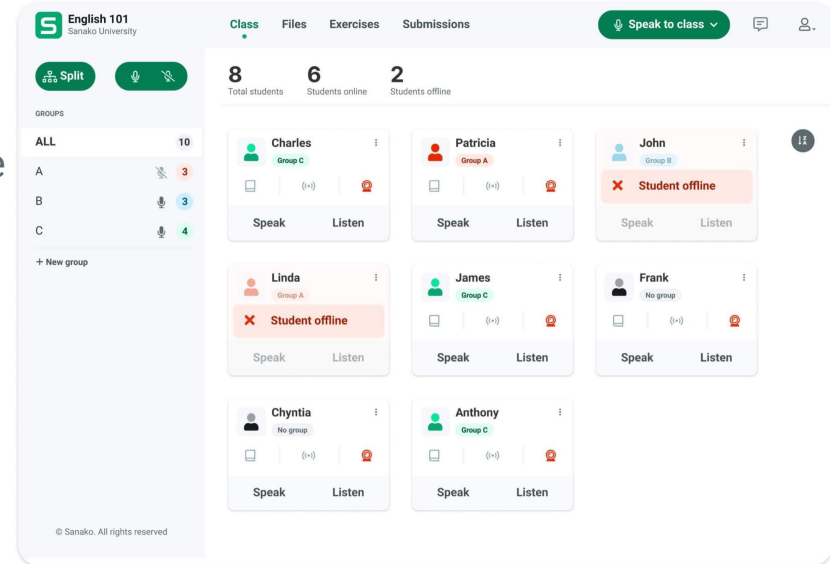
English 101
Sanako University

Class Files Exercises Submissions

Speak to class

Split

GROUPS

ALL 10
A 3
B 3
C 4

+ New group

© Sanako. All rights reserved

8
Total students

6
Students online

2
Students offline

Charles
Group C
Speak Listen

Patricia
Group A
Speak Listen

John
Group B
Student offline
Speak Listen

Linda
Group A
Student offline
Speak Listen

James
Group C
Speak Listen

Frank
No group
Speak Listen

Chyntia
No group
Speak Listen

Anthony
Group C
Speak Listen